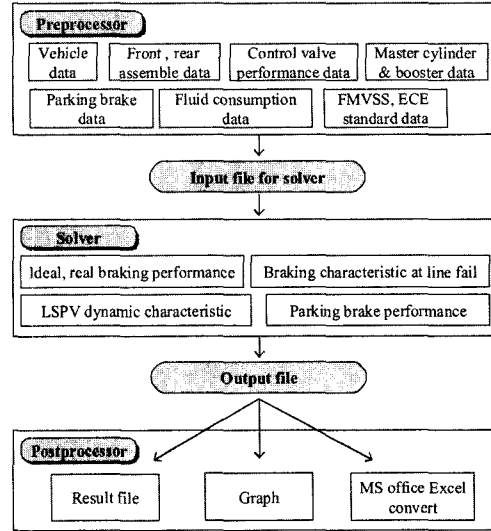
Preprocessor

Vehicle data

Front , rear assemble data

Control valve performance data

Master cylinder & booster data

Parking brake data

Fluid consumption data

FMVSS, ECE standard data

Input file for solver

Solver

Ideal, real braking performance

Braking characteristic at line fail

LSPV dynamic characteristic

Parking brake performance

Output file

Postprocessor

Result file

Graph

MS office Excel convert